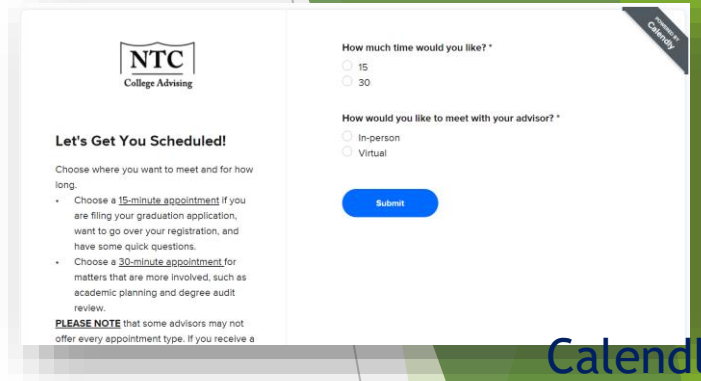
NTC
College Advising

Let's Get You Scheduled!

Choose where you want to meet and for how long.

- Choose a 15-minute appointment if you are filing your graduation application, want to go over your registration, and have some quick questions.
- Choose a 30-minute appointment for matters that are more involved, such as academic planning and degree audit review.

PLEASE NOTE that some advisors may not offer every appointment type. If you receive a

How much time would you like? *
15
30

How would you like to meet with your advisor? *
In-person
Virtual

Submit

POWERED BY Calendly

Calendl